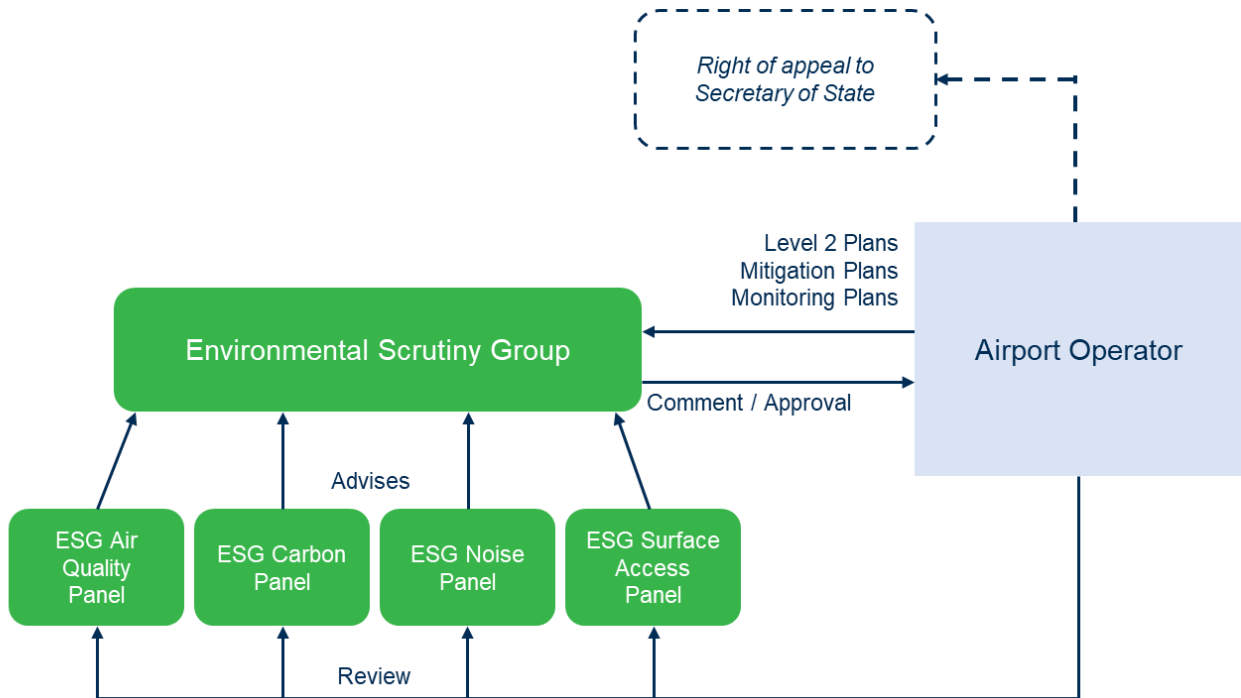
Right of appeal to Secretary of State

Level 2 Plans
Mitigation Plans
Monitoring Plans

Environmental Scrutiny Group

Airport Operator

Comment / Approval

Advises

ESG Air Quality Panel

ESG Carbon Panel

ESG Noise Panel

ESG Surface Access Panel

Review